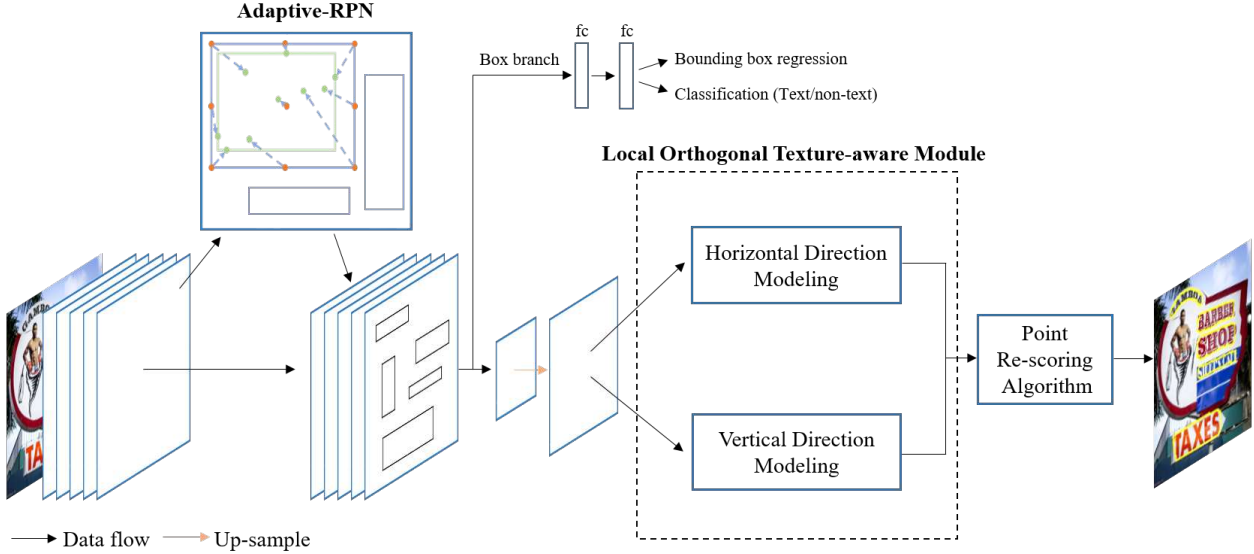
Adaptive-RPN

Box branch

fc

fc

Bounding box regression

Classification (Text/non-text)

Local Orthogonal Texture-aware Module

Horizontal Direction Modeling

Vertical Direction Modeling

Point Re-scoring Algorithm

CAMBO

TAXES

CAMBO

BARBER SHOP

TAXES

Data flow

Up-sample